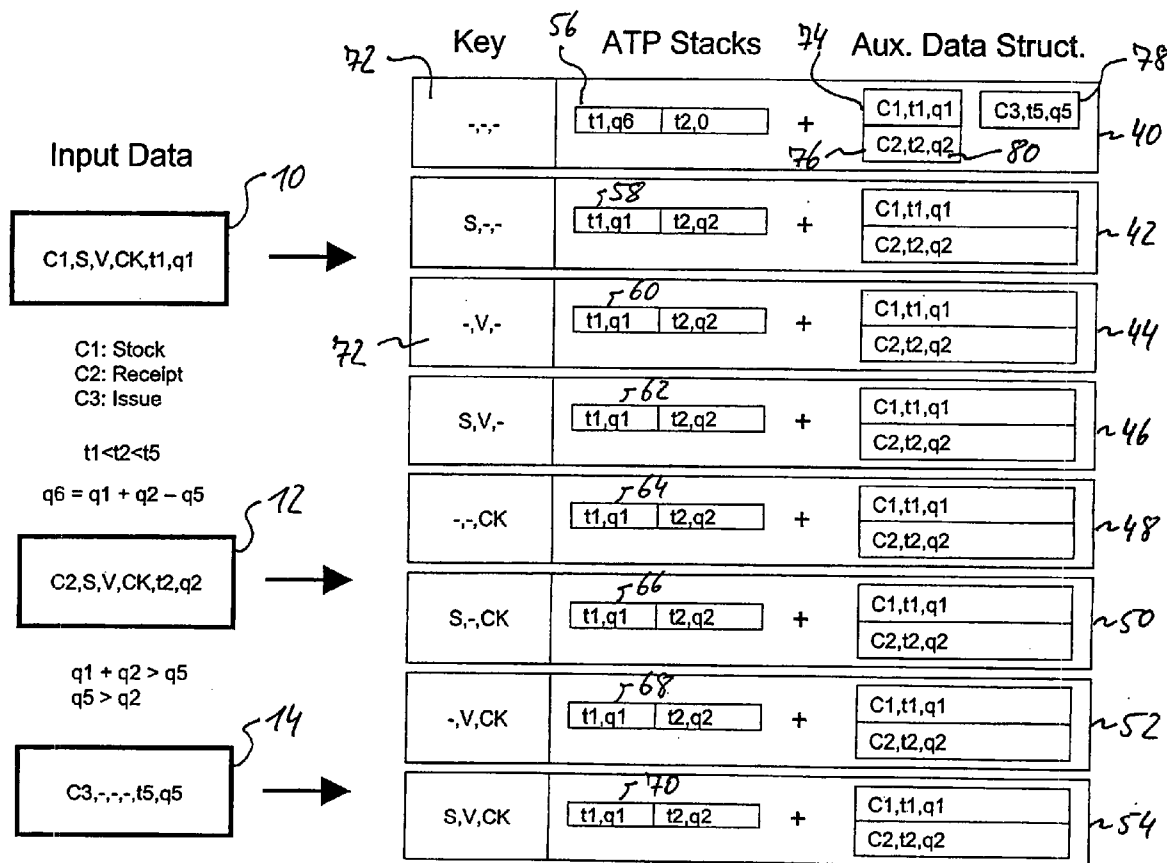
72 Key 56 ATP Stacks 74 Aux. Data Struct. 78

-,-,- t1,q6 t2,0 + C1,t1,q1 C3,t5,q5 40
76 C2,t2,q2 80

Input Data

10

C1,S,V,CK,t1,q1

58
S,-,- t1,q1 t2,q2 + C1,t1,q1 C2,t2,q2 42

60
-,V,- t1,q1 t2,q2 + C1,t1,q1 C2,t2,q2 44
72

C1: Stock
C2: Receipt
C3: Issue

62
S,V,- t1,q1 t2,q2 + C1,t1,q1 C2,t2,q2 46

t1<t2<t5

$q6 = q1 + q2 - q5$

12

64
-,-,CK t1,q1 t2,q2 + C1,t1,q1 C2,t2,q2 48

C2,S,V,CK,t2,q2

66
S,-,CK t1,q1 t2,q2 + C1,t1,q1 C2,t2,q2 50

$q1 + q2 > q5$
$q5 > q2$

68
-,V,CK t1,q1 t2,q2 + C1,t1,q1 C2,t2,q2 52

14

C3,-,-,-,t5,q5

70
S,V,CK t1,q1 t2,q2 + C1,t1,q1 C2,t2,q2 54